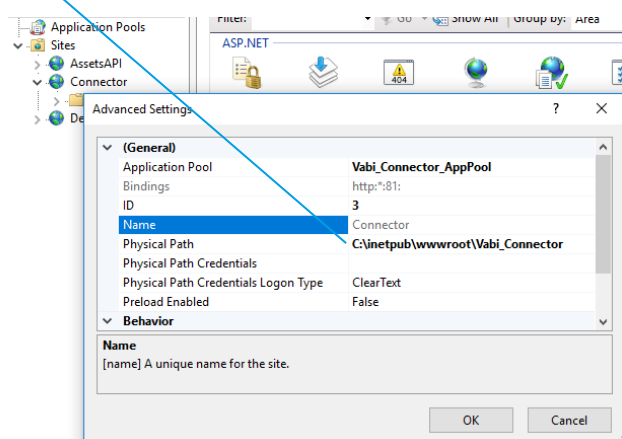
Application Pools
Sites
AssetsAPI
Connector
De

Filter:
Go
Show All
Group by:
Area
ASP.NET
404

Advanced Settings
?
×

| | |
|---|---|
| (General) | |
| Application Pool | Vabi_Connector_AppPool |
| Bindings | http:*:81: |
| ID | 3 |
| Name | Connector |
| Physical Path | C:\inetpub\wwwroot\Vabi_Connector |
| Physical Path Credentials | |
| Physical Path Credentials Logon Type | ClearText |
| Preload Enabled | False |
| Behavior | |

Name
[name] A unique name for the site.

OK
Cancel